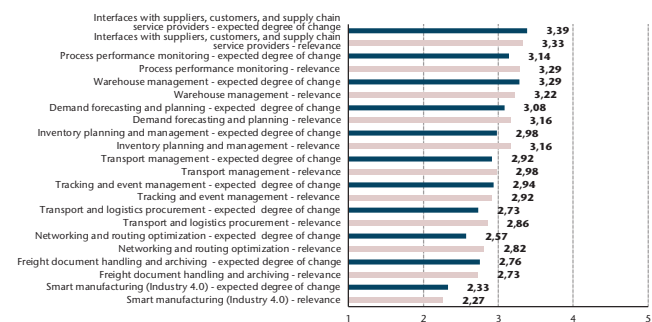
| Category | Value |
|---|---|
| Interfaces with suppliers, customers, and supply chain service providers - expected degree of change | 3,39 |
| Interfaces with suppliers, customers, and supply chain service providers - relevance | 3,33 |
| Process performance monitoring - expected degree of change | 3,14 |
| Process performance monitoring - relevance | 3,29 |
| Warehouse management - expected degree of change | 3,29 |
| Warehouse management - relevance | 3,22 |
| Demand forecasting and planning - expected degree of change | 3,08 |
| Demand forecasting and planning - relevance | 3,16 |
| Inventory planning and management - expected degree of change | 2,98 |
| Inventory planning and management - relevance | 3,16 |
| Transport management - expected degree of change | 2,92 |
| Transport management - relevance | 2,98 |
| Tracking and event management - expected degree of change | 2,94 |
| Tracking and event management - relevance | 2,92 |
| Transport and logistics procurement - expected degree of change | 2,73 |
| Transport and logistics procurement - relevance | 2,86 |
| Networking and routing optimization - expected degree of change | 2,57 |
| Networking and routing optimization - relevance | 2,82 |
| Freight document handling and archiving - expected degree of change | 2,76 |
| Freight document handling and archiving - relevance | 2,73 |
| Smart manufacturing (Industry 4.0) - expected degree of change | 2,33 |
| Smart manufacturing (Industry 4.0) - relevance | 2,27 |

1 2 3 4 5